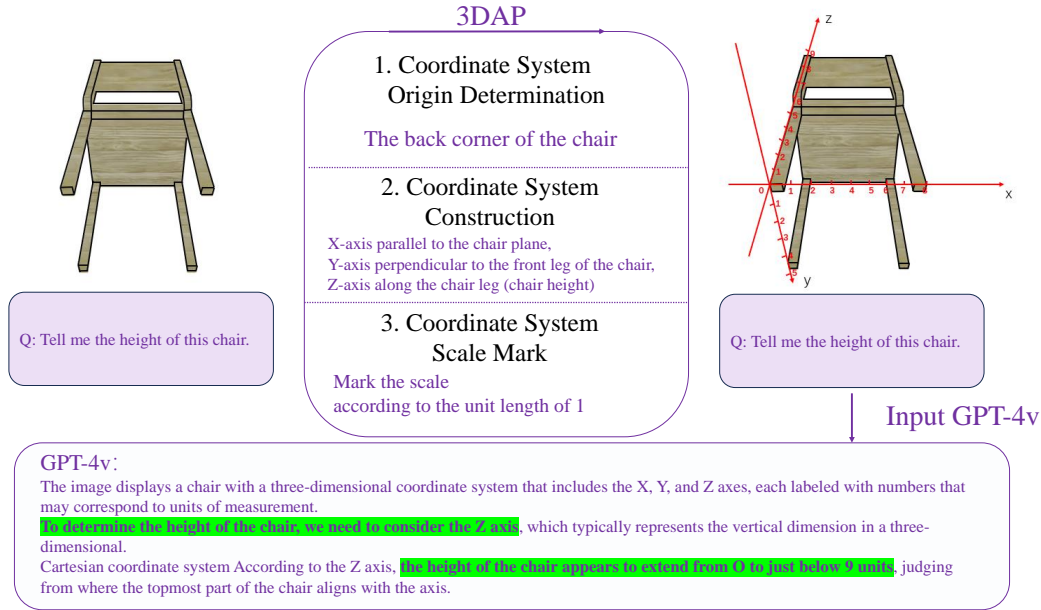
3DAP

Q: Tell me the height of this chair.

1. Coordinate System Origin Determination

The back corner of the chair

2. Coordinate System Construction

X-axis parallel to the chair plane,
Y-axis perpendicular to the front leg of the chair,
Z-axis along the chair leg (chair height)

3. Coordinate System Scale Mark

Mark the scale according to the unit length of 1

z
9
8
7
6
5
4
3
2
1
0 1 2 3 4 5 6 7 8
x
1
2
3
4
5
y

Q: Tell me the height of this chair.

Input GPT-4v

GPT-4v:
The image displays a chair with a three-dimensional coordinate system that includes the X, Y, and Z axes, each labeled with numbers that may correspond to units of measurement.
To determine the height of the chair, we need to consider the Z axis, which typically represents the vertical dimension in a three-dimensional.
Cartesian coordinate system According to the Z axis, the height of the chair appears to extend from O to just below 9 units, judging from where the topmost part of the chair aligns with the axis.